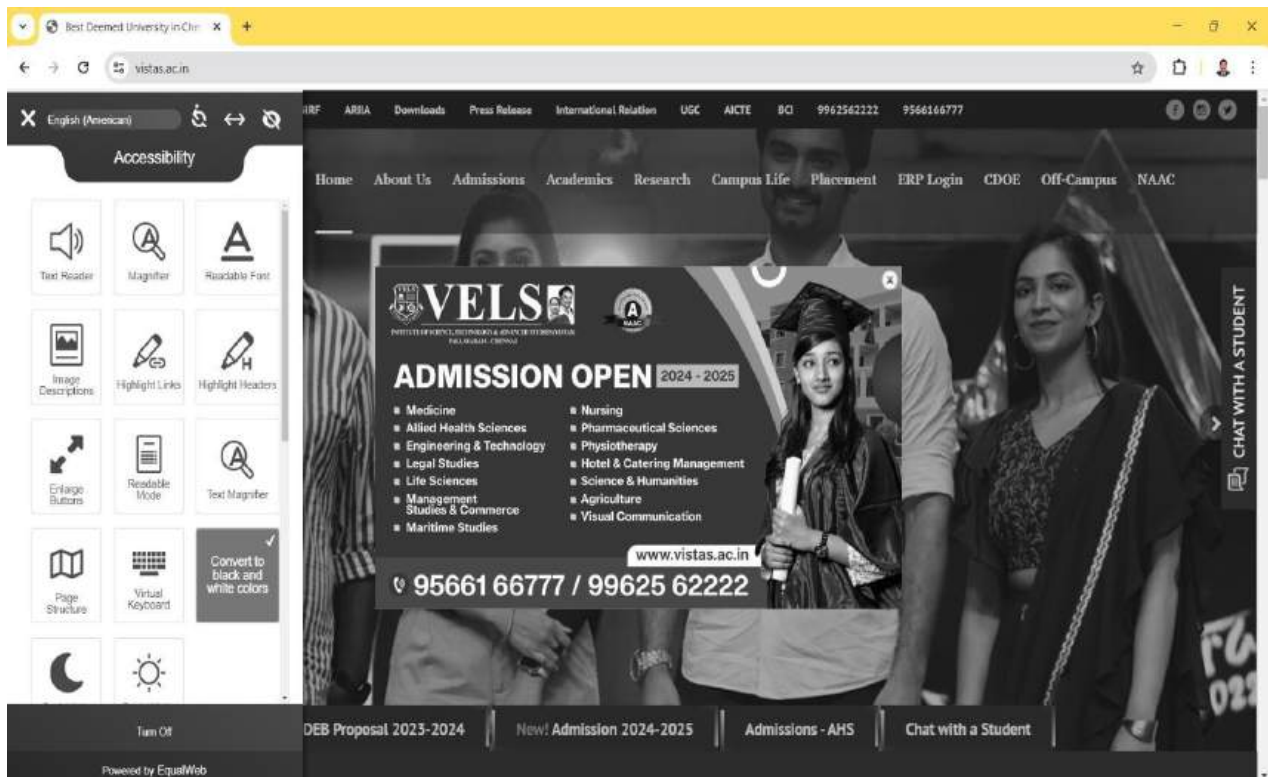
Best Deemed University in Che ×
+
vistas.ac.in

English (American)
Accessibility
Text Reader
Magnifier
Readable Font
Image Descriptions
Highlight Links
Highlight Headers
Enlarge Buttons
Readable Mode
Text Magnifier
Page Structure
Virtual Keyboard
Convert to black and white colors
Turn Off
Powered by EqualWeb

IRF ARIIA Downloads Press Release International Relation UGC AICTE BCI 9962562222 9566166777

Home About Us Admissions Academics Research Campus Life Placement ERP Login CDOE Off-Campus NAAC

VELS
INSTITUTE OF SCIENCE, TECHNOLOGY & ADVANCED STUDIES (VISTAS)
PALLAVARAM - CHENNAI
A
NAAC

ADMISSION OPEN 2024 - 2025
■ Medicine
■ Allied Health Sciences
■ Engineering & Technology
■ Legal Studies
■ Life Sciences
■ Management Studies & Commerce
■ Maritime Studies
■ Nursing
■ Pharmaceutical Sciences
■ Physiotherapy
■ Hotel & Catering Management
■ Science & Humanities
■ Agriculture
■ Visual Communication
www.vistas.ac.in
95661 66777 / 99625 62222

CHAT WITH A STUDENT

DEB Proposal 2023-2024
New! Admission 2024-2025
Admissions - AHS
Chat with a Student